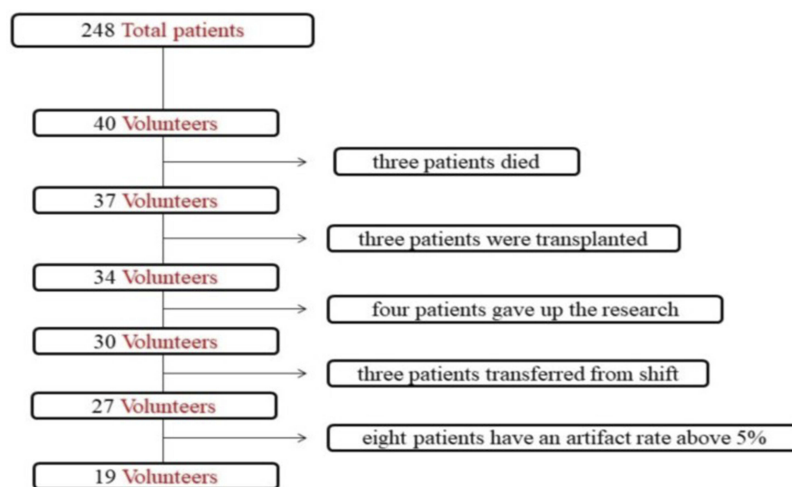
248 Total patients

40 Volunteers

three patients died

37 Volunteers

three patients were transplanted

34 Volunteers

four patients gave up the research

30 Volunteers

three patients transferred from shift

27 Volunteers

eight patients have an artifact rate above 5%

19 Volunteers